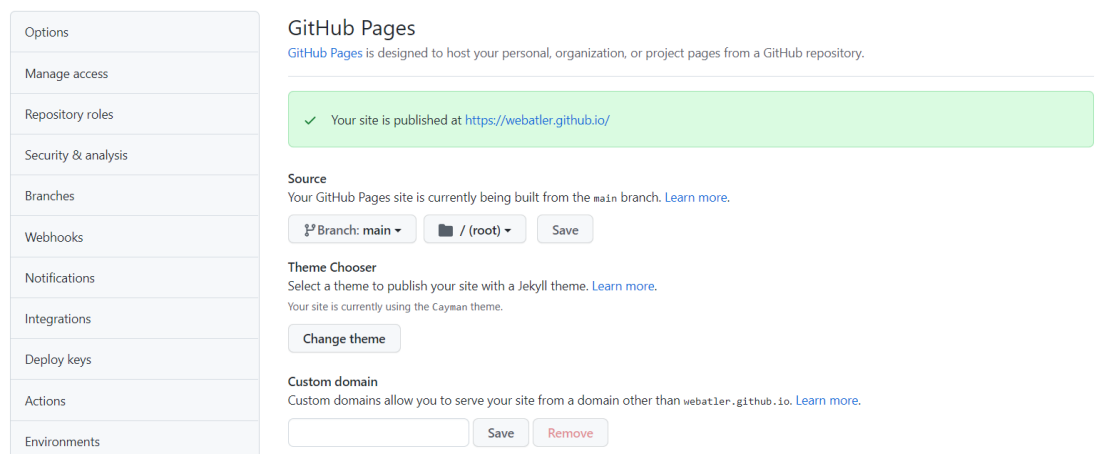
Options
Manage access
Repository roles
Security & analysis
Branches
Webhooks
Notifications
Integrations
Deploy keys
Actions
Environments

GitHub Pages
GitHub Pages is designed to host your personal, organization, or project pages from a GitHub repository.

✓ Your site is published at https://webatler.github.io/

Source
Your GitHub Pages site is currently being built from the main branch. Learn more.

Branch: main ▾ / (root) ▾ Save

Theme Chooser
Select a theme to publish your site with a Jekyll theme. Learn more.
Your site is currently using the Cayman theme.

Change theme

Custom domain
Custom domains allow you to serve your site from a domain other than webatler.github.io. Learn more.

Save Remove